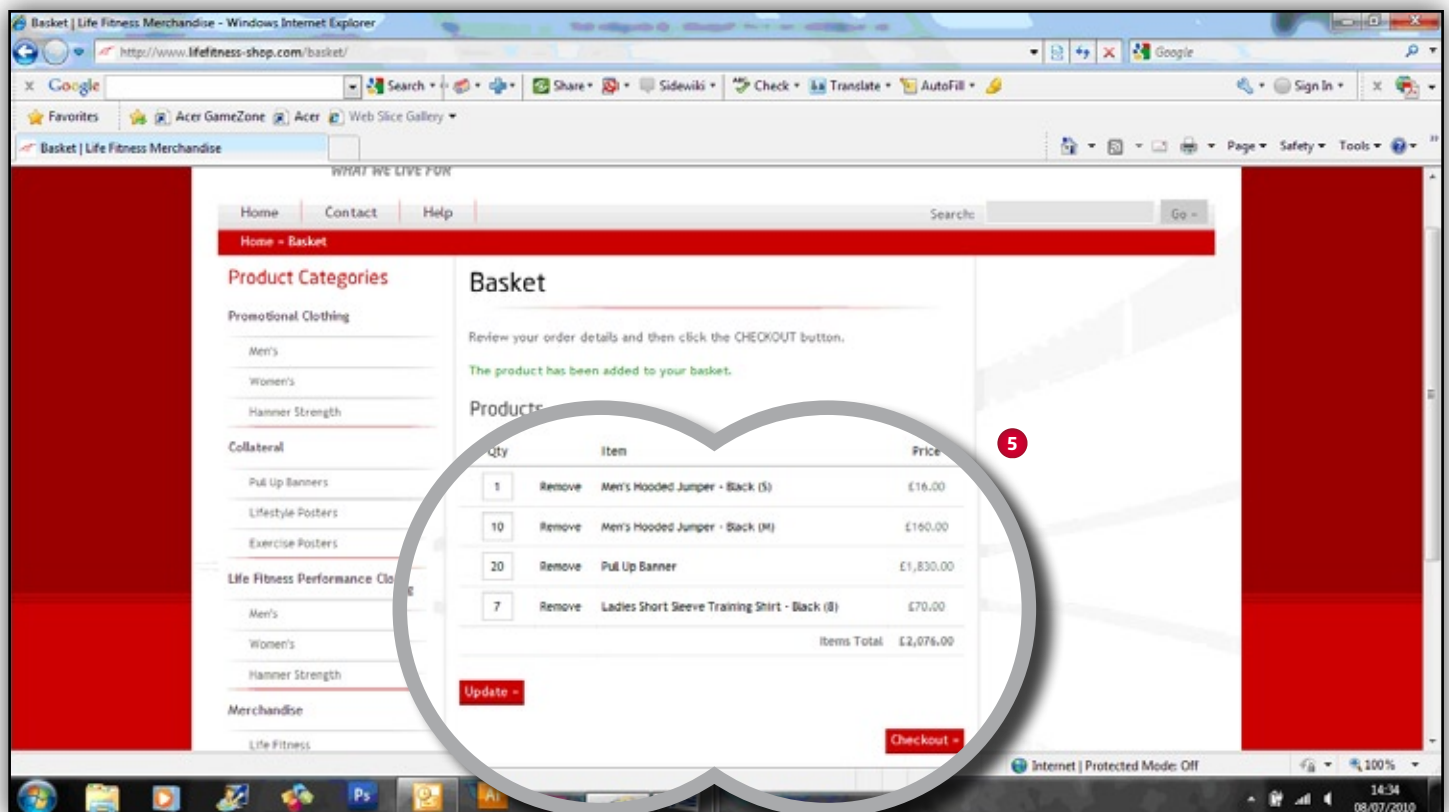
Basket | Life Fitness Merchandise - Windows Internet Explorer

http://www.lifefitness-shop.com/basket/

Google

Google Search Share Sidewiki Check Translate AutoFill Sign In

Favorites Acer GameZone Acer Web Slice Gallery

Basket | Life Fitness Merchandise

Page Safety Tools

WHAT WE LIVE FOR

Home Contact Help Search: Go

Home » Basket

Product Categories

Promotional Clothing

Men's

Women's

Hammer Strength

Collateral

Pull Up Banners

Lifestyle Posters

Exercise Posters

Life Fitness Performance Clo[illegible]g

Men's

Women's

Hammer Strength

Merchandise

Life Fitness

Basket

Review your order details and then click the CHECKOUT button.

The product has been added to your basket.

Products

5

| Qty | | Item | Price |
|---|---|---|---|
| 1 | Remove | Men's Hooded Jumper - Black (S) | £16.00 |
| 10 | Remove | Men's Hooded Jumper - Black (M) | £160.00 |
| 20 | Remove | Pull Up Banner | £1,830.00 |
| 7 | Remove | Ladies Short Sleeve Training Shirt - Black (8) | £70.00 |
| | | Items Total | £2,076.00 |

Update »

Checkout »

Internet | Protected Mode: Off

100%

14:34
08/07/2010